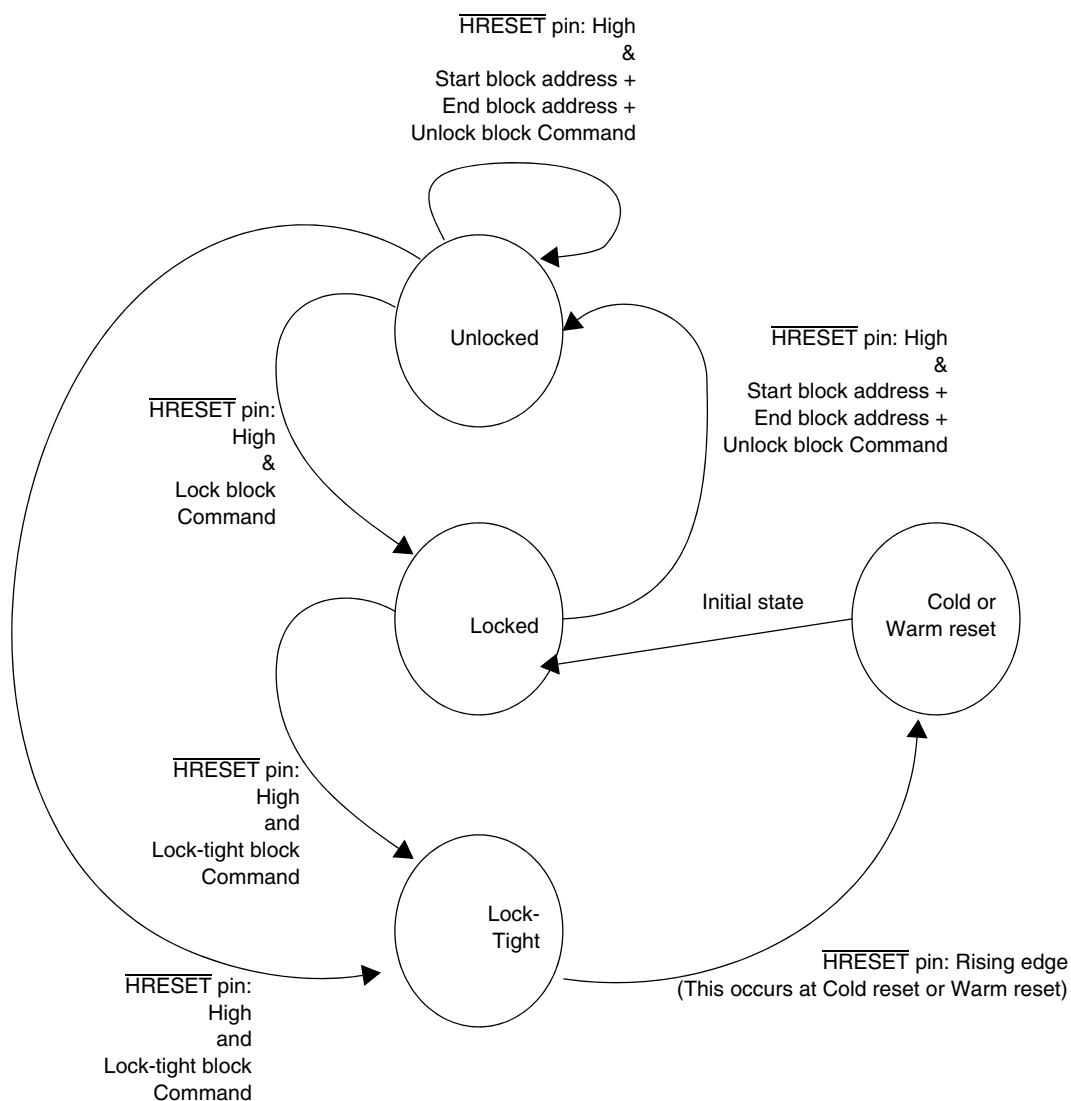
$\overline{\text{HRESET}}$ pin: High
&
Start block address +
End block address +
Unlock block Command

Unlocked

$\overline{\text{HRESET}}$ pin: High
&
Start block address +
End block address +
Unlock block Command

$\overline{\text{HRESET}}$ pin:
High
&
Lock block
Command

Locked

Initial state

Cold or
Warm reset

$\overline{\text{HRESET}}$ pin:
High
and
Lock-tight block
Command

Lock-
Tight

$\overline{\text{HRESET}}$ pin: Rising edge
(This occurs at Cold reset or Warm reset)

$\overline{\text{HRESET}}$ pin:
High
and
Lock-tight block
Command